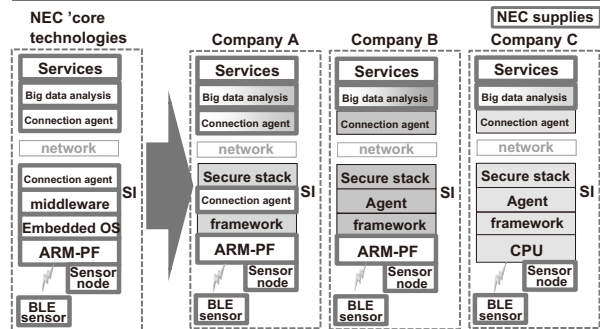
NEC 'core technologies

NEC supplies

Services
Big data analysis
Connection agent
network
Connection agent
middleware
Embedded OS
ARM-PF
SI
Sensor node
BLE sensor

Company A
Services
Big data analysis
Connection agent
network
Secure stack
Connection agent
framework
ARM-PF
SI
Sensor node
BLE sensor

Company B
Services
Big data analysis
Connection agent
network
Secure stack
Agent
framework
ARM-PF
SI
Sensor node
BLE sensor

Company C
Services
Big data analysis
Connection agent
network
Secure stack
Agent
framework
CPU
SI
Sensor node
BLE sensor